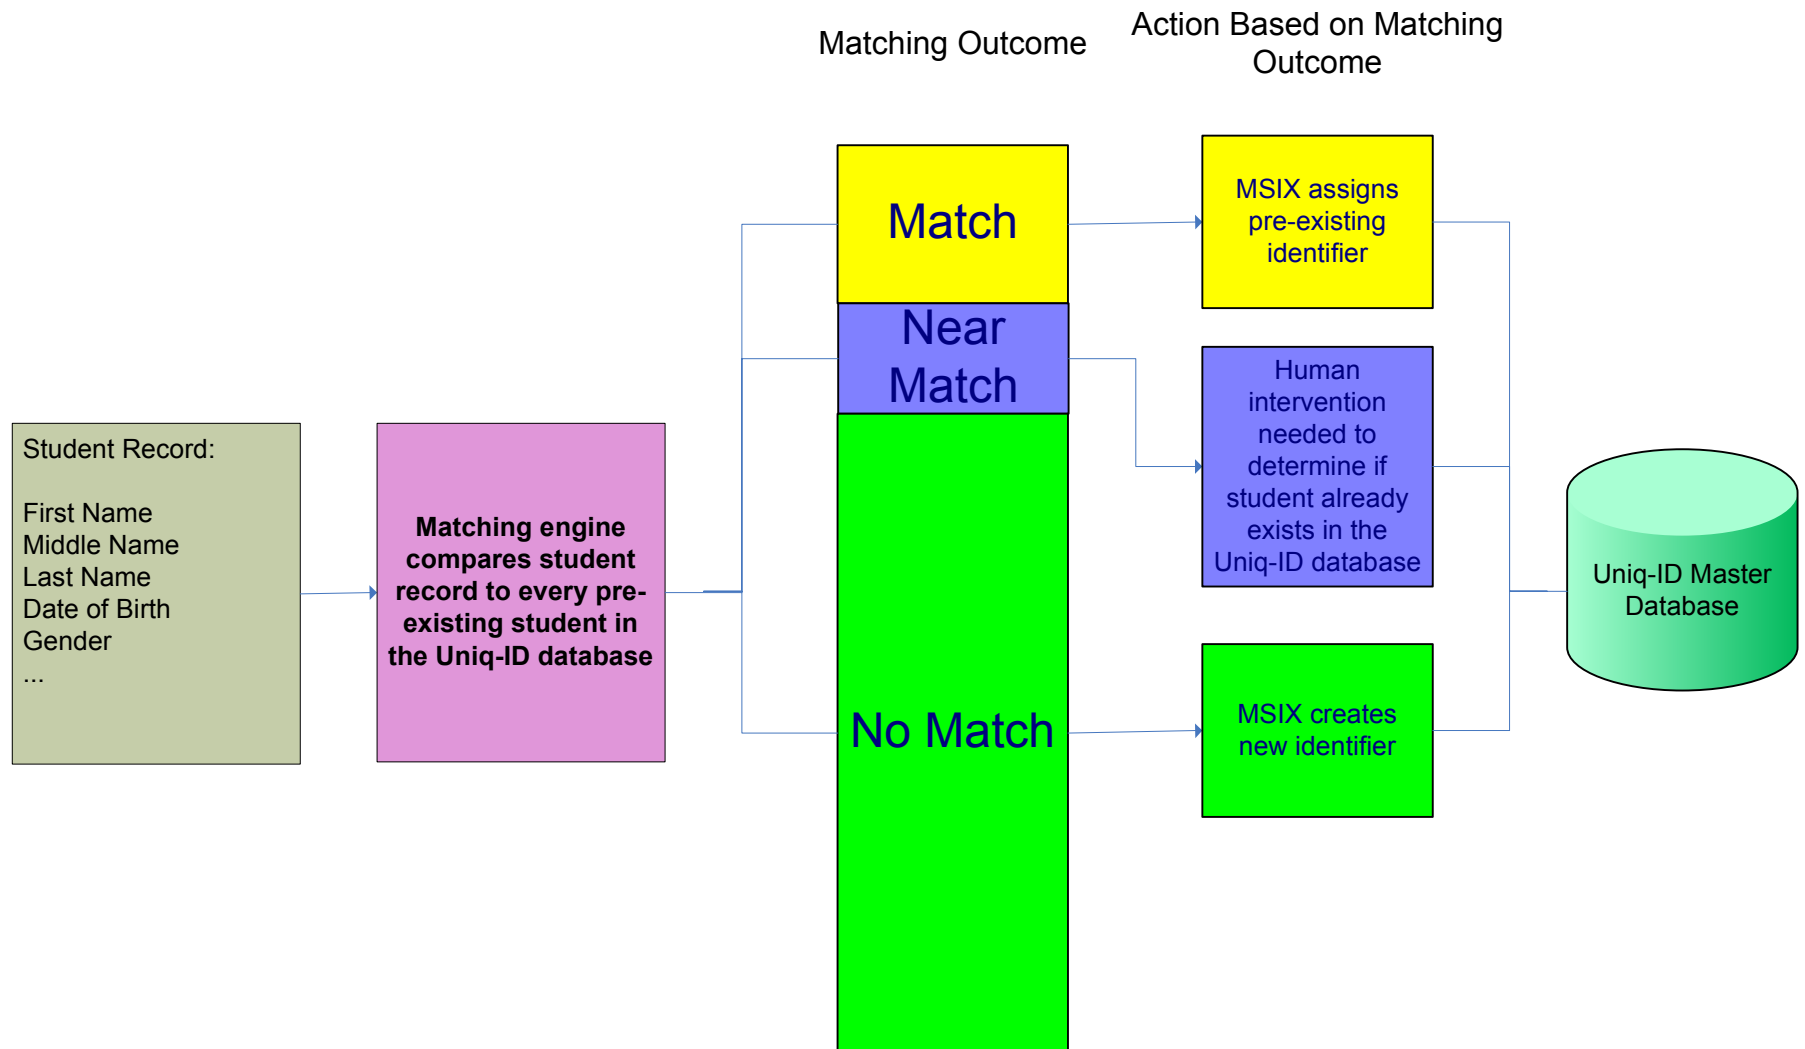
Matching Outcome

Action Based on Matching Outcome

Student Record:

First Name
Middle Name
Last Name
Date of Birth
Gender
...

Matching engine compares student record to every pre-existing student in the Uniq-ID database

Match

Near Match

No Match

MSIX assigns pre-existing identifier

Human intervention needed to determine if student already exists in the Uniq-ID database

MSIX creates new identifier

Uniq-ID Master Database